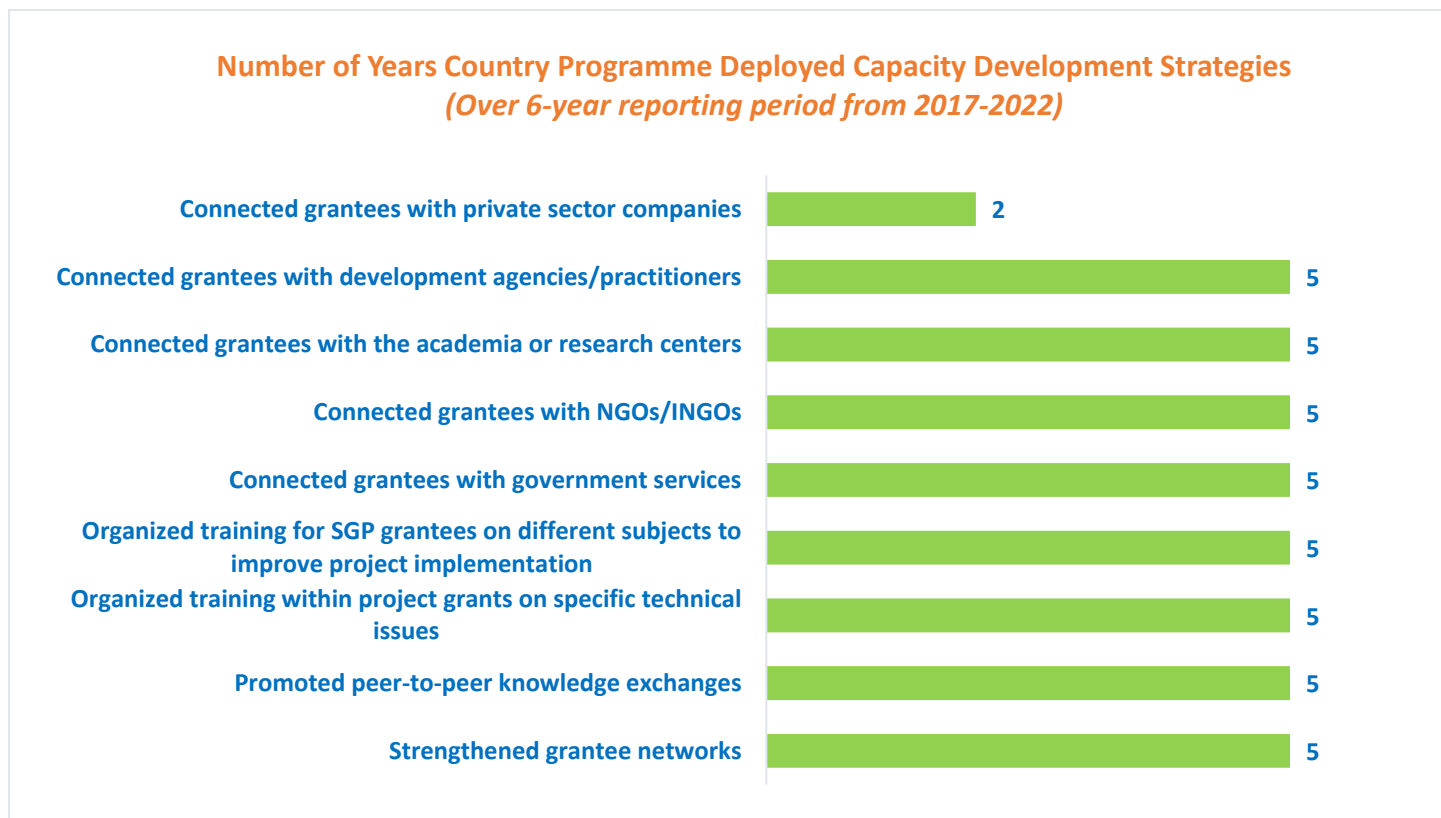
Number of Years Country Programme Deployed Capacity Development Strategies
(Over 6-year reporting period from 2017-2022)

Connected grantees with private sector companies 2
Connected grantees with development agencies/practitioners 5
Connected grantees with the academia or research centers 5
Connected grantees with NGOs/INGOs 5
Connected grantees with government services 5
Organized training for SGP grantees on different subjects to improve project implementation 5
Organized training within project grants on specific technical issues 5
Promoted peer-to-peer knowledge exchanges 5
Strengthened grantee networks 5